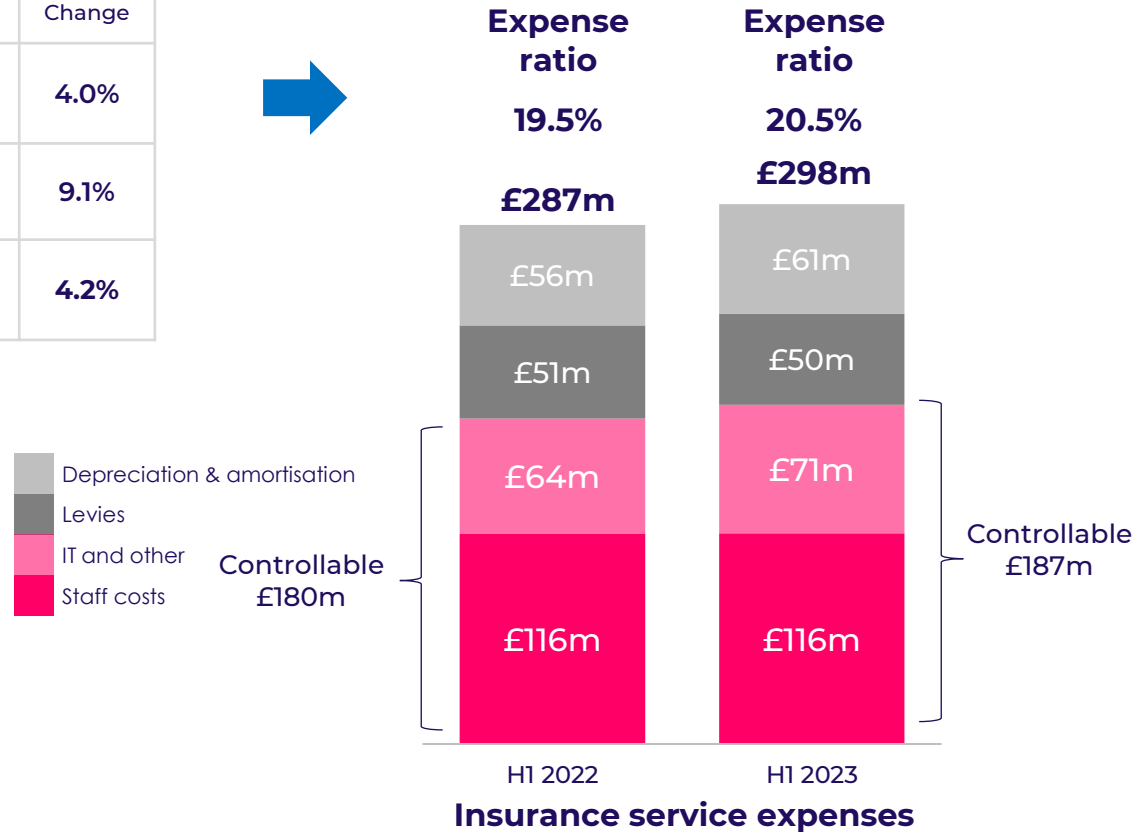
| Change |
|---|
| 4.0% |
| 9.1% |
| 4.2% |

Expense ratio
19.5%
£287m

Expense ratio
20.5%
£298m

£56m
£51m
£64m
£116m

£61m
£50m
£71m
£116m

Depreciation & amortisation
Levies
IT and other
Staff costs

Controllable £180m

Controllable £187m

H1 2022
H1 2023

Insurance service expenses